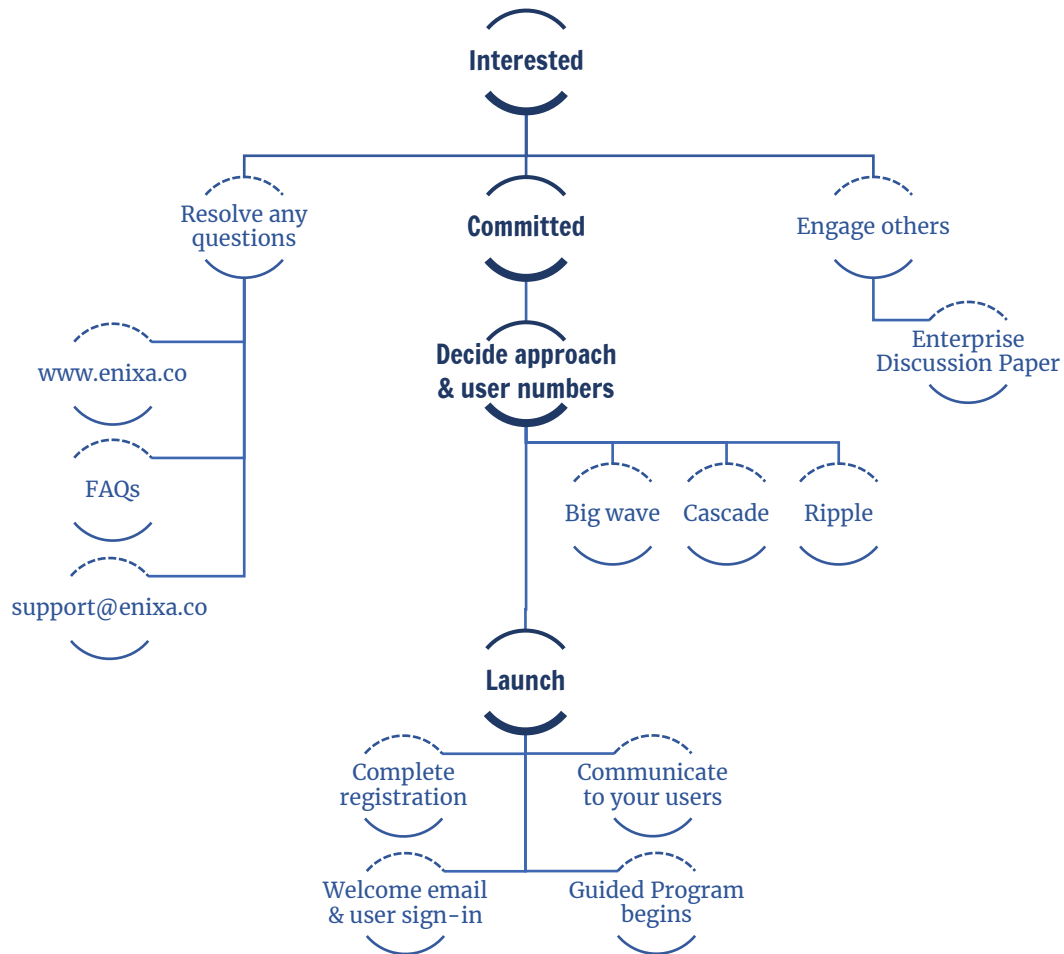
Interested

Resolve any questions

Committed

Engage others

www.enixa.co

Decide approach & user numbers

Enterprise Discussion Paper

FAQs

Big wave

Cascade

Ripple

support@enixa.co

Launch

Complete registration

Communicate to your users

Welcome email & user sign-in

Guided Program begins